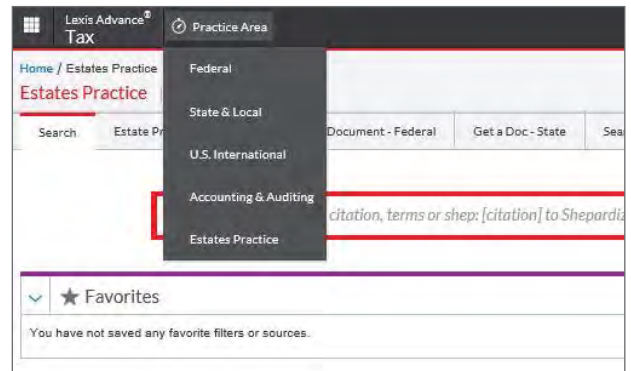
Lexis Advance®
Tax

Practice Area

Federal

State & Local

U.S. International

Accounting & Auditing

Estates Practice

Home / Estates Practice

Estates Practice

Search

Estate Pr

Document - Federal

Get a Doc - State

Sea

citation, terms or shep: [citation] to Shepardiz

Favorites

You have not saved any favorite filters or sources.